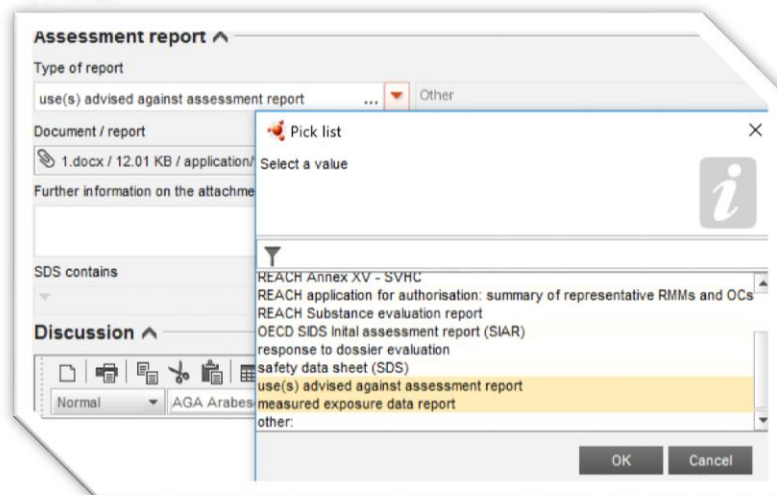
Assessment report ^

Type of report

use(s) advised against assessment report ... Other

Document / report

1.docx / 12.01 KB / application/

Further information on the attachme

SDS contains

Discussion ^

Normal

AGA Arabes

Pick list

Select a value

REACH Annex XV - SVHC
REACH application for authorisation: summary of representative RMMs and OCs
REACH Substance evaluation report
OECD SIDS Inital assessment report (SIAR)
response to dossier evaluation
safety data sheet (SDS)
use(s) advised against assessment report
measured exposure data report
other:

OK

Cancel